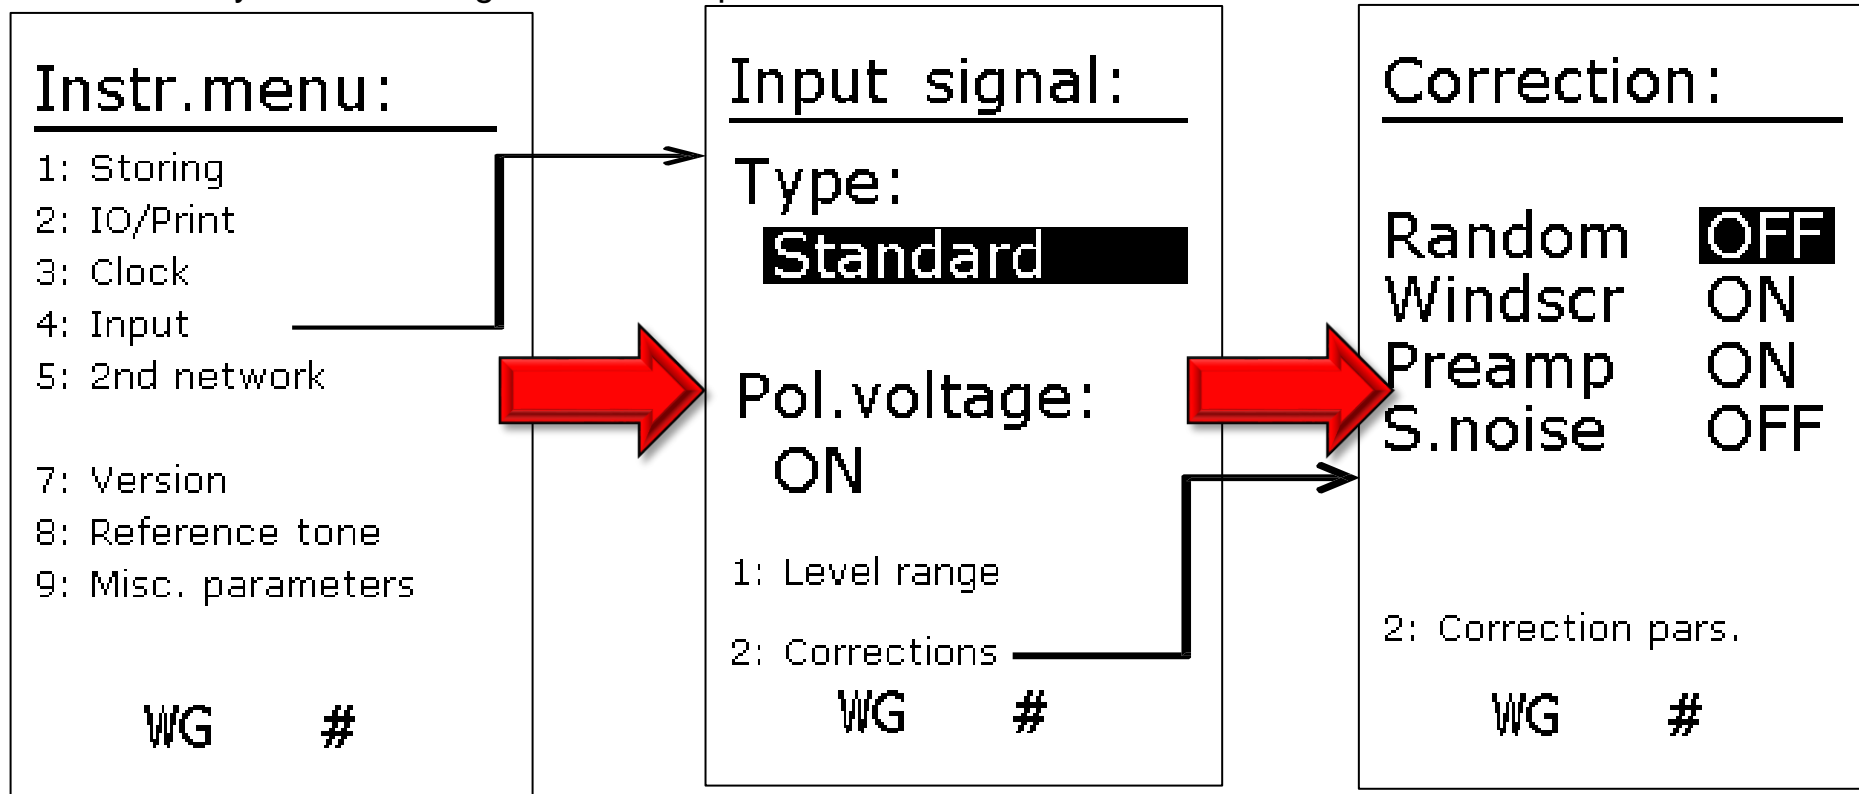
Instr.menu:

1: Storing
2: IO/Print
3: Clock
4: Input
5: 2nd network

7: Version
8: Reference tone
9: Misc. parameters

WG #

Input signal:

Type:
Standard

Pol.voltage:
ON

1: Level range

2: Corrections

WG #

Correction:

| | |
|---|---|
| Random | OFF |
| Windscr | ON |
| Preamp | ON |
| S.noise | OFF |

2: Correction pars.

WG #